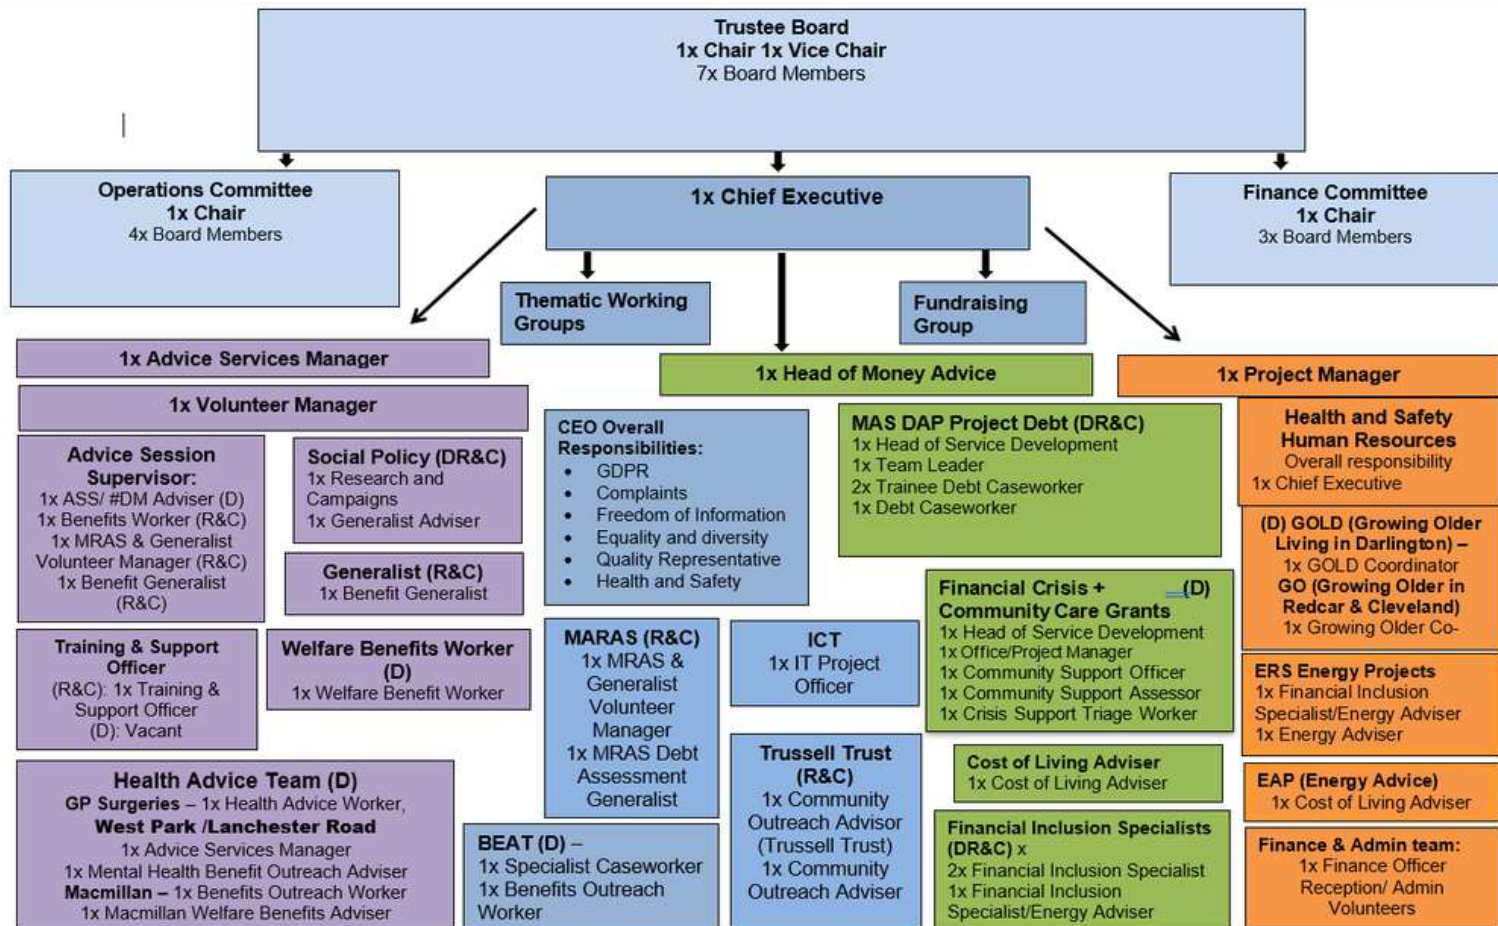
Trustee Board
1x Chair 1x Vice Chair
7x Board Members

Operations Committee
1x Chair
4x Board Members

1x Chief Executive

Finance Committee
1x Chair
3x Board Members

Thematic Working Groups

Fundraising Group

1x Advice Services Manager

1x Volunteer Manager

1x Head of Money Advice

1x Project Manager

Advice Session Supervisor:
1x ASS/ #DM Adviser (D)
1x Benefits Worker (R&C)
1x MRAS & Generalist Volunteer Manager (R&C)
1x Benefit Generalist (R&C)

Social Policy (DR&C)
1x Research and Campaigns
1x Generalist Adviser

Generalist (R&C)
1x Benefit Generalist

CEO Overall Responsibilities:
• GDPR
• Complaints
• Freedom of Information
• Equality and diversity
• Quality Representative
• Health and Safety

MAS DAP Project Debt (DR&C)
1x Head of Service Development
1x Team Leader
2x Trainee Debt Caseworker
1x Debt Caseworker

Health and Safety
Human Resources
Overall responsibility
1x Chief Executive

(D) GOLD (Growing Older Living in Darlington) –
1x GOLD Coordinator
GO (Growing Older in Redcar & Cleveland)
1x Growing Older Co-

Training & Support Officer
(R&C): 1x Training & Support Officer
(D): Vacant

Welfare Benefits Worker (D)
1x Welfare Benefit Worker

MARAS (R&C)
1x MRAS & Generalist Volunteer Manager
1x MRAS Debt Assessment Generalist

ICT
1x IT Project Officer

Financial Crisis + (D)
Community Care Grants
1x Head of Service Development
1x Office/Project Manager
1x Community Support Officer
1x Community Support Assessor
1x Crisis Support Triage Worker

ERS Energy Projects
1x Financial Inclusion Specialist/Energy Adviser
1x Energy Adviser

Health Advice Team (D)
GP Surgeries – 1x Health Advice Worker,
West Park /Lanchester Road
1x Advice Services Manager
1x Mental Health Benefit Outreach Adviser
Macmillan – 1x Benefits Outreach Worker
1x Macmillan Welfare Benefits Adviser

BEAT (D) –
1x Specialist Caseworker
1x Benefits Outreach Worker

Trussell Trust (R&C)
1x Community Outreach Advisor (Trussell Trust)
1x Community Outreach Adviser

Cost of Living Adviser
1x Cost of Living Adviser

EAP (Energy Advice)
1x Cost of Living Adviser

Financial Inclusion Specialists (DR&C) x
2x Financial Inclusion Specialist
1x Financial Inclusion Specialist/Energy Adviser

Finance & Admin team:
1x Finance Officer
Reception/ Admin
Volunteers